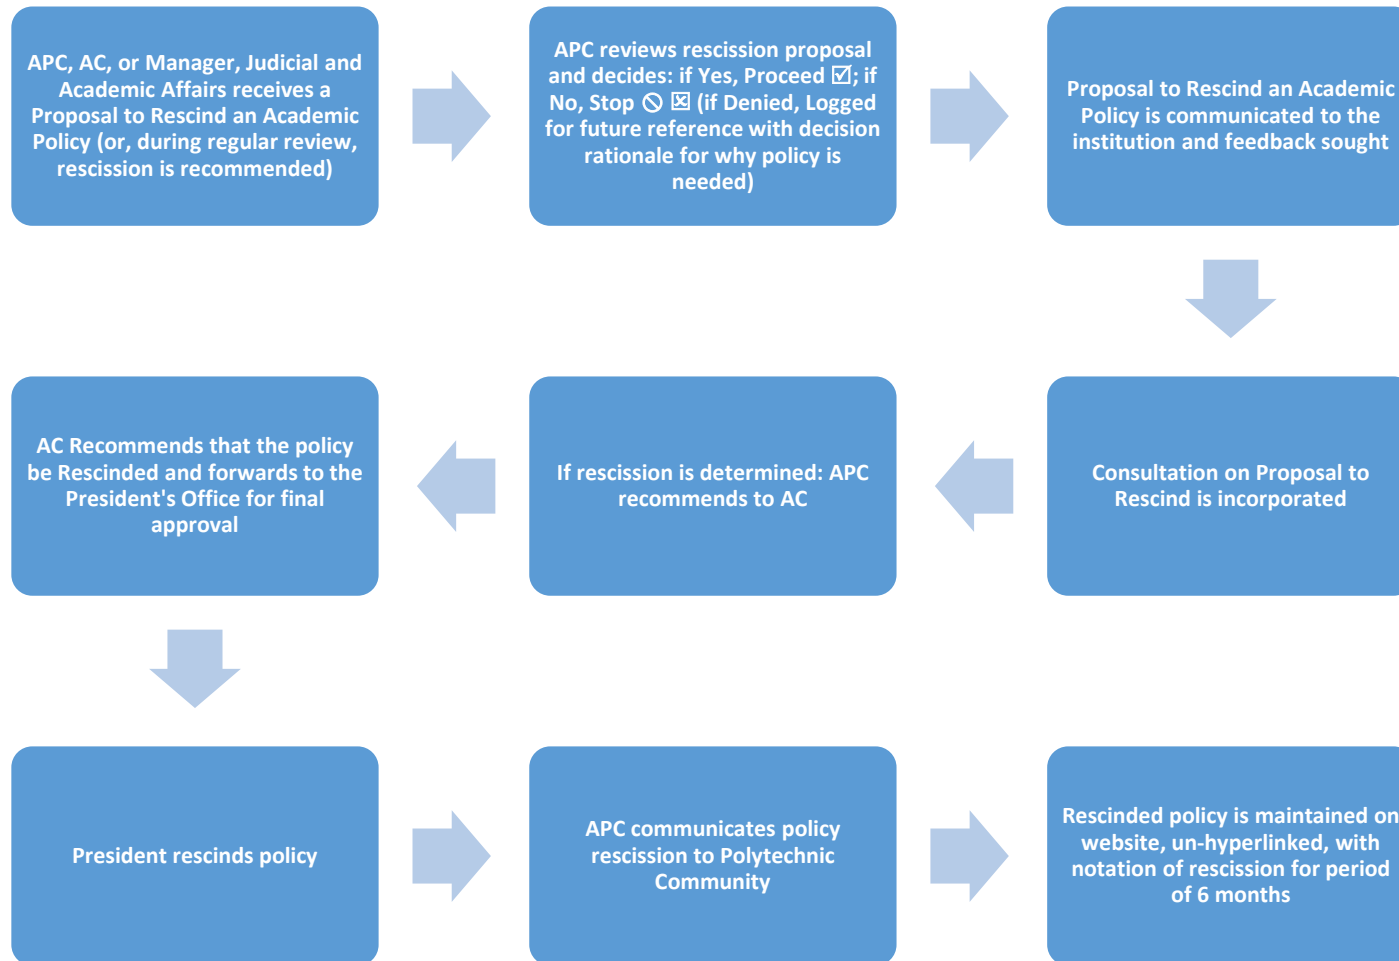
APC, AC, or Manager, Judicial and Academic Affairs receives a Proposal to Rescind an Academic Policy (or, during regular review, rescission is recommended)

APC reviews rescission proposal and decides: if Yes, Proceed ☑; if No, Stop ⃠ ☒ (if Denied, Logged for future reference with decision rationale for why policy is needed)

Proposal to Rescind an Academic Policy is communicated to the institution and feedback sought

Consultation on Proposal to Rescind is incorporated

If rescission is determined: APC recommends to AC

AC Recommends that the policy be Rescinded and forwards to the President's Office for final approval

President rescinds policy

APC communicates policy rescission to Polytechnic Community

Rescinded policy is maintained on website, un-hyperlinked, with notation of rescission for period of 6 months